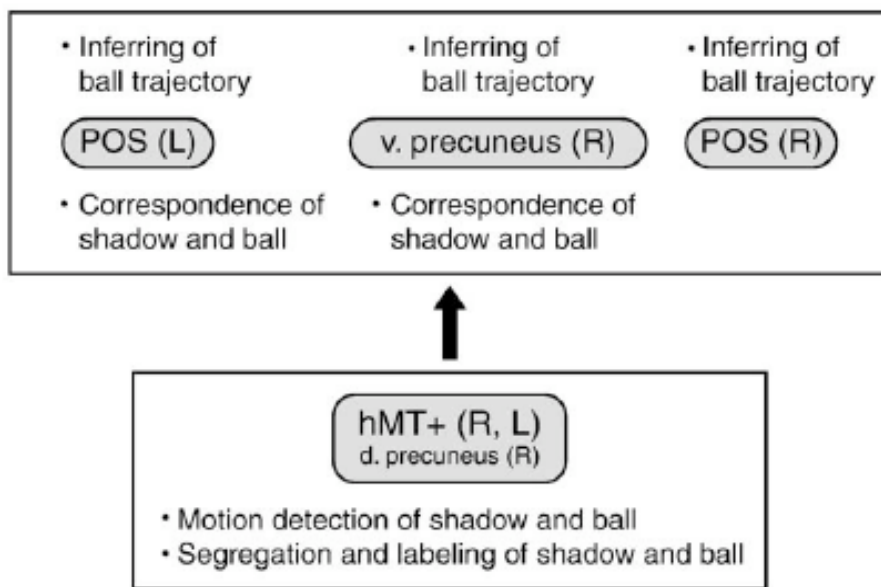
• Inferring of ball trajectory

• Inferring of ball trajectory

• Inferring of ball trajectory

POS (L)

v. precuneus (R)

POS (R)

• Correspondence of shadow and ball

• Correspondence of shadow and ball

hMT+ (R, L)
d. precuneus (R)

• Motion detection of shadow and ball
• Segregation and labeling of shadow and ball